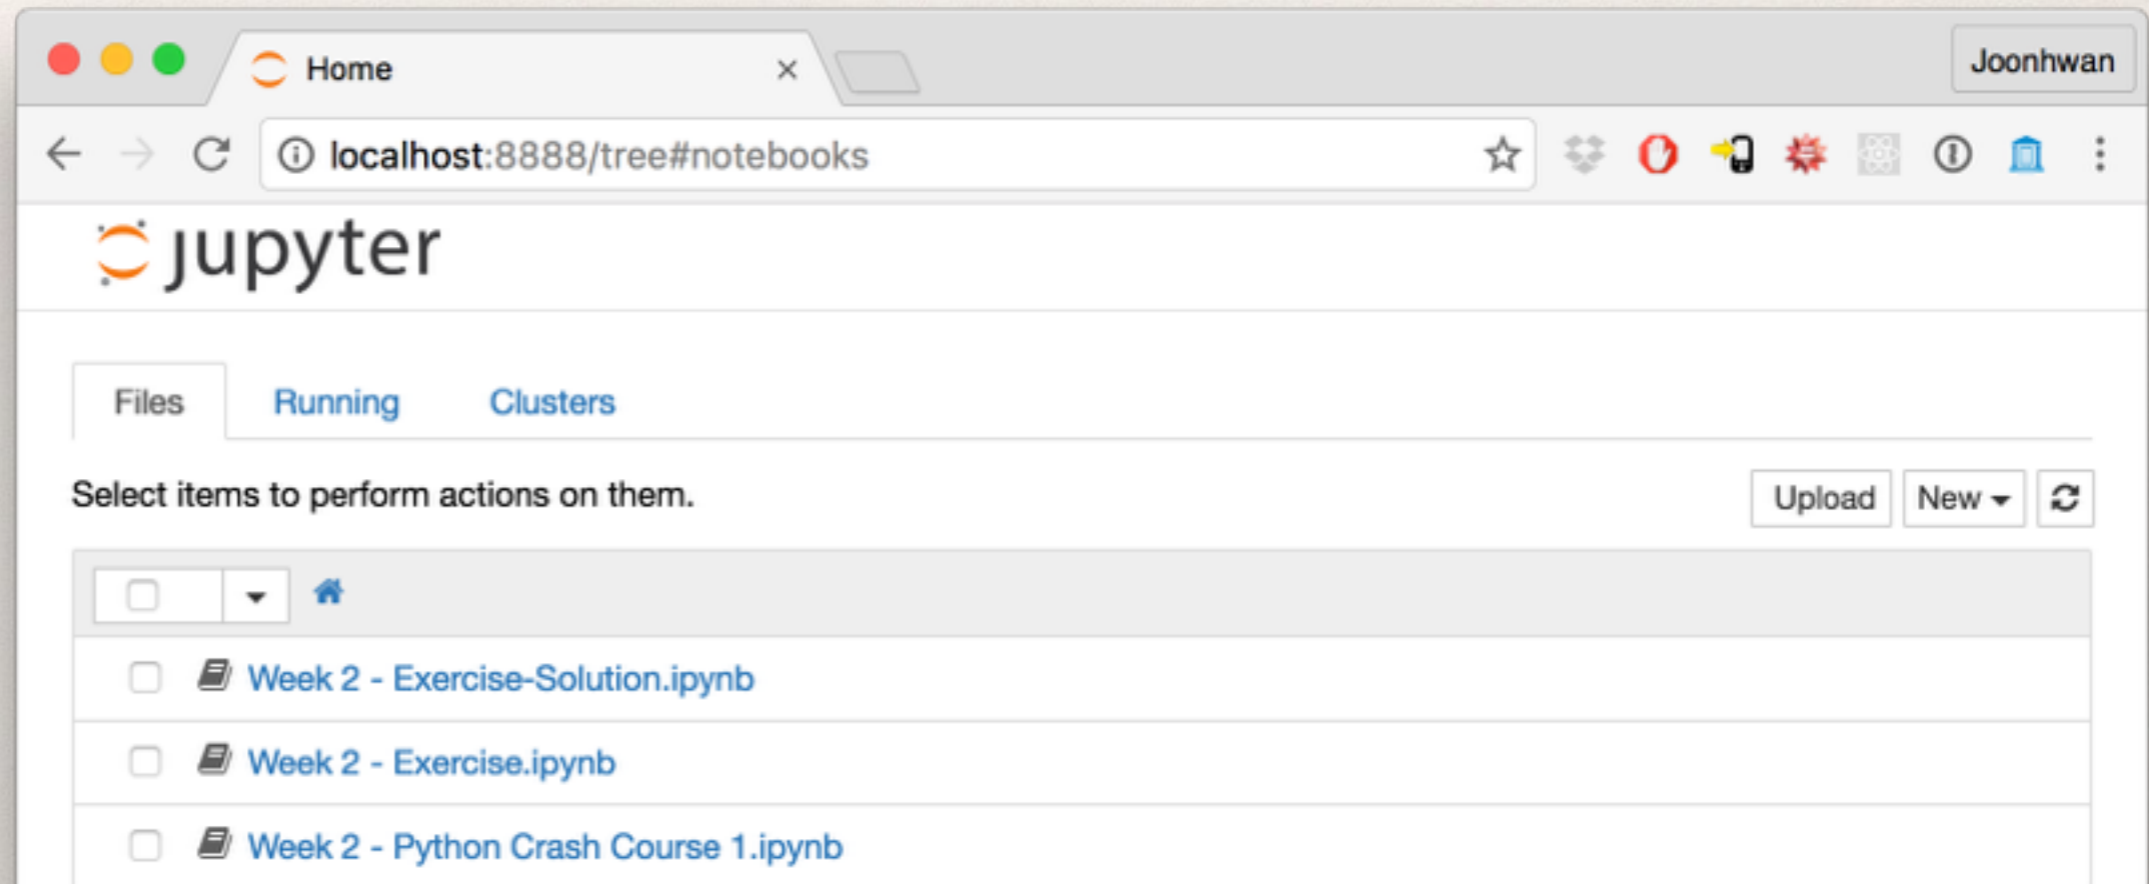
Home ×

Joonhwan

localhost:8888/tree#notebooks

jupyter

Files Running Clusters

Select items to perform actions on them.

Upload New

Week 2 - Exercise-Solution.ipynb

Week 2 - Exercise.ipynb

Week 2 - Python Crash Course 1.ipynb